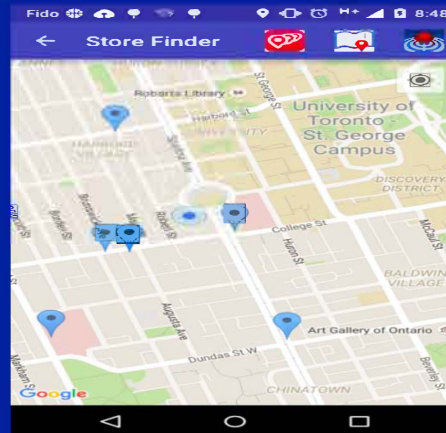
Fido H+ 8:48

Store Finder

Robarts Library

Harbord St

St George St

University of Toronto - St. George Campus

HARBORD VILLAGE

DISCOVERY DISTRICT

Spadina Ave

Borden St

Brunswick Ave

College St

Huron St

BALDWIN VILLAGE

Augusta Ave

Art Gallery of Ontario

Dundas St W

Markham St

Beverley St

CHINATOWN

Google